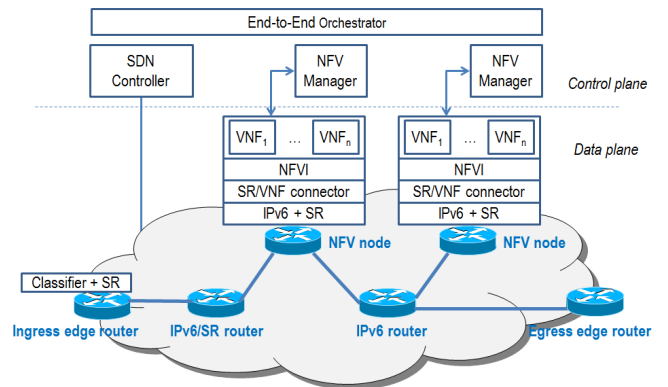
End-to-End Orchestrator

SDN Controller

NFV Manager

NFV Manager

Control plane

Data plane

$VNF_1$ … $VNF_n$

NFVI

SR/VNF connector

IPv6 + SR

$VNF_1$ … $VNF_n$

NFVI

SR/VNF connector

IPv6 + SR

NFV node

NFV node

Classifier + SR

Ingress edge router

IPv6/SR router

IPv6 router

Egress edge router